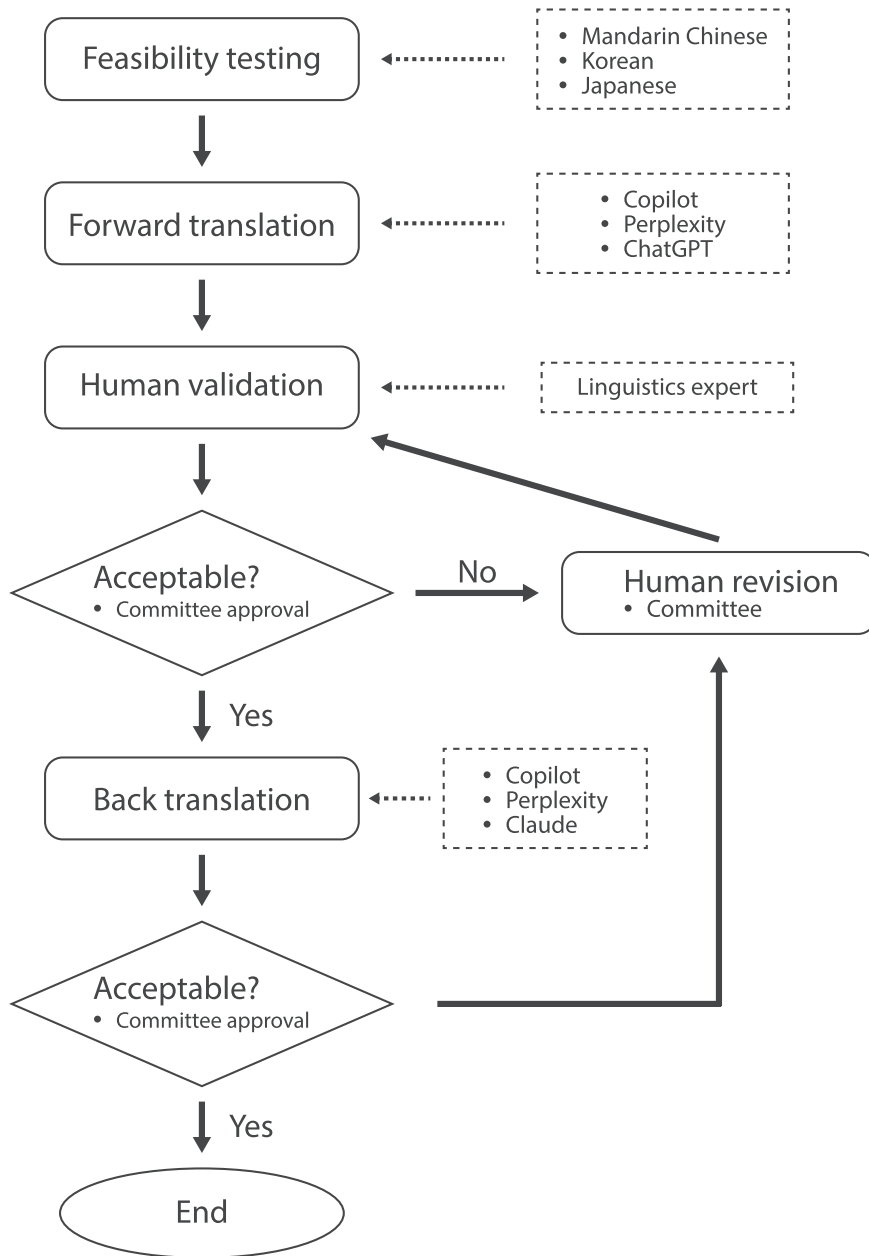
Feasibility testing

• Mandarin Chinese
• Korean
• Japanese

Forward translation

• Copilot
• Perplexity
• ChatGPT

Human validation

Linguistics expert

Acceptable?
• Committee approval

No

Human revision
• Committee

Yes

Back translation

• Copilot
• Perplexity
• Claude

Acceptable?
• Committee approval

Yes

End